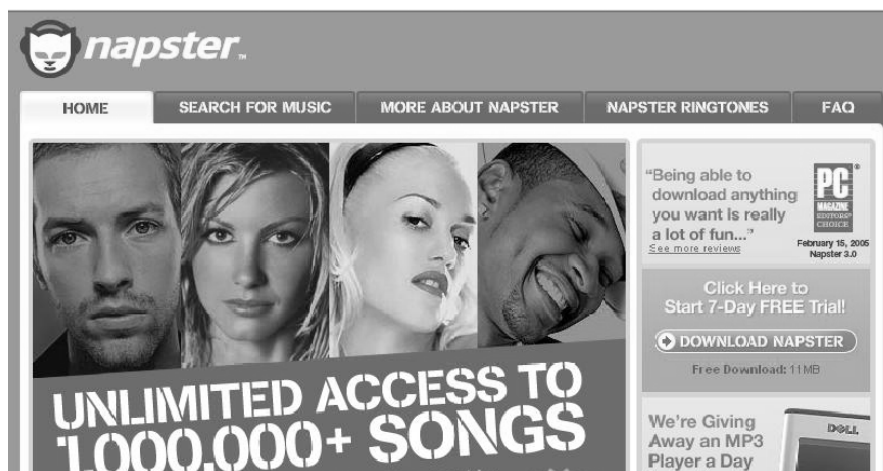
napster.

HOME
SEARCH FOR MUSIC
MORE ABOUT NAPSTER
NAPSTER RINGTONES
FAQ

"Being able to download anything you want is really a lot of fun..."
See more reviews

PC MAGAZINE EDITORS' CHOICE
February 15, 2005
Napster 3.0

Click Here to Start 7-Day FREE Trial!
DOWNLOAD NAPSTER
Free Download: 11MB

UNLIMITED ACCESS TO 1,000,000+ SONGS

We're Giving Away an MP3 Player a Day

DELL